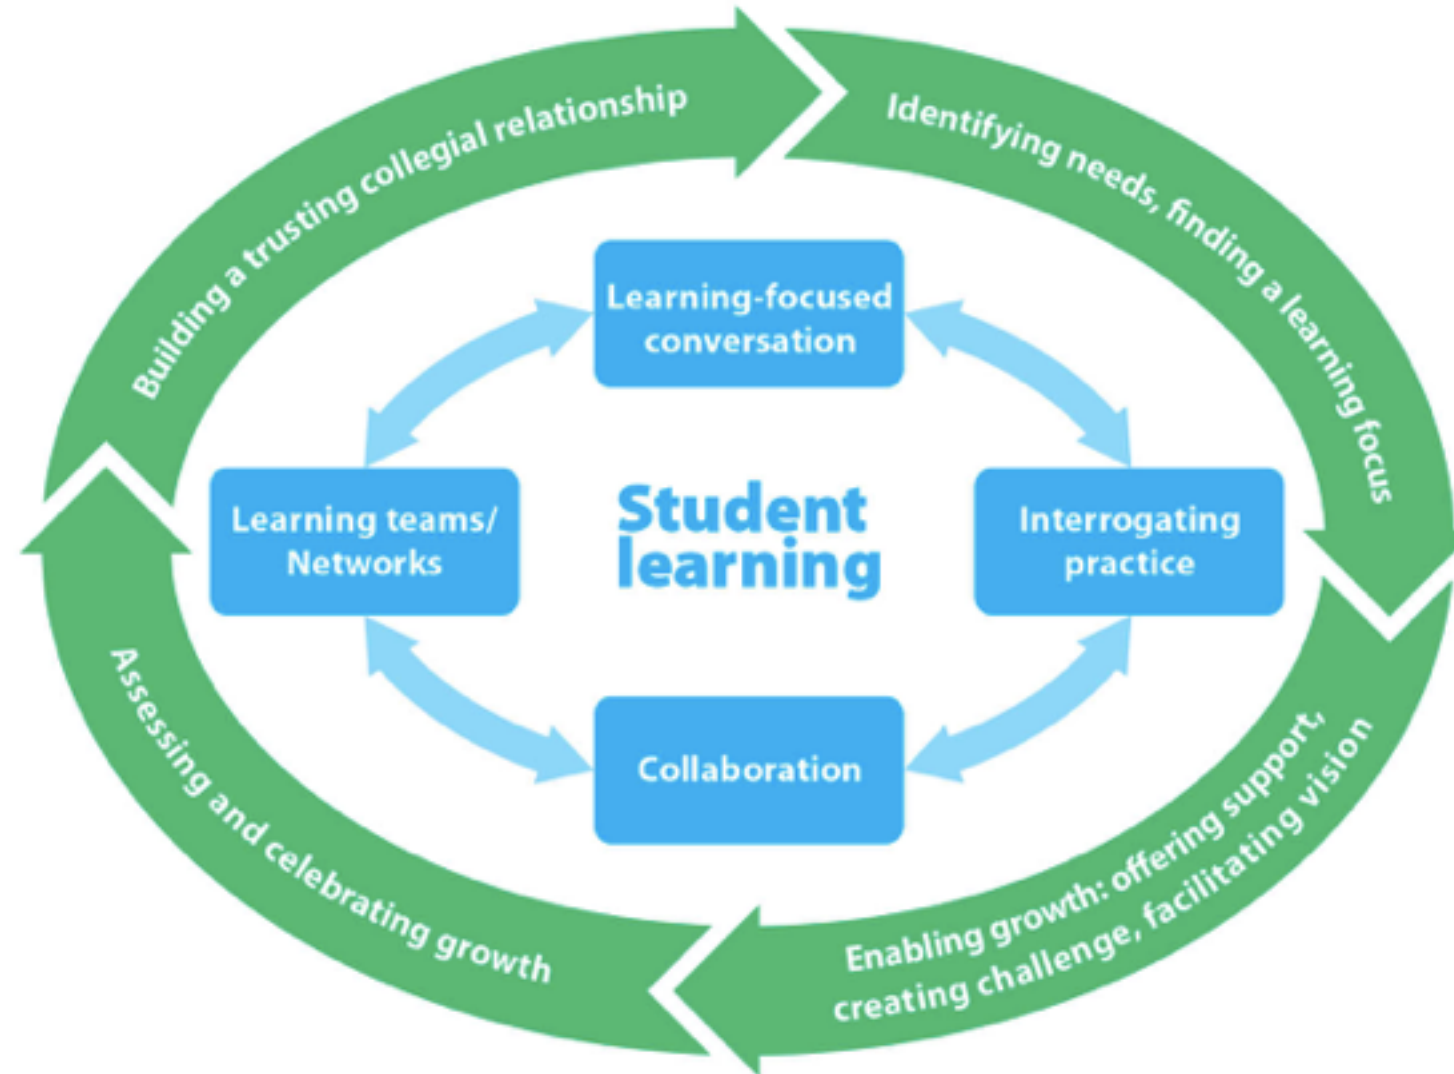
Building a trusting collegial relationship

Identifying needs, finding a learning focus

Enabling growth: offering support, creating challenge, facilitating vision

Assessing and celebrating growth

Learning-focused conversation

Learning teams/ Networks

Student learning

Interrogating practice

Collaboration